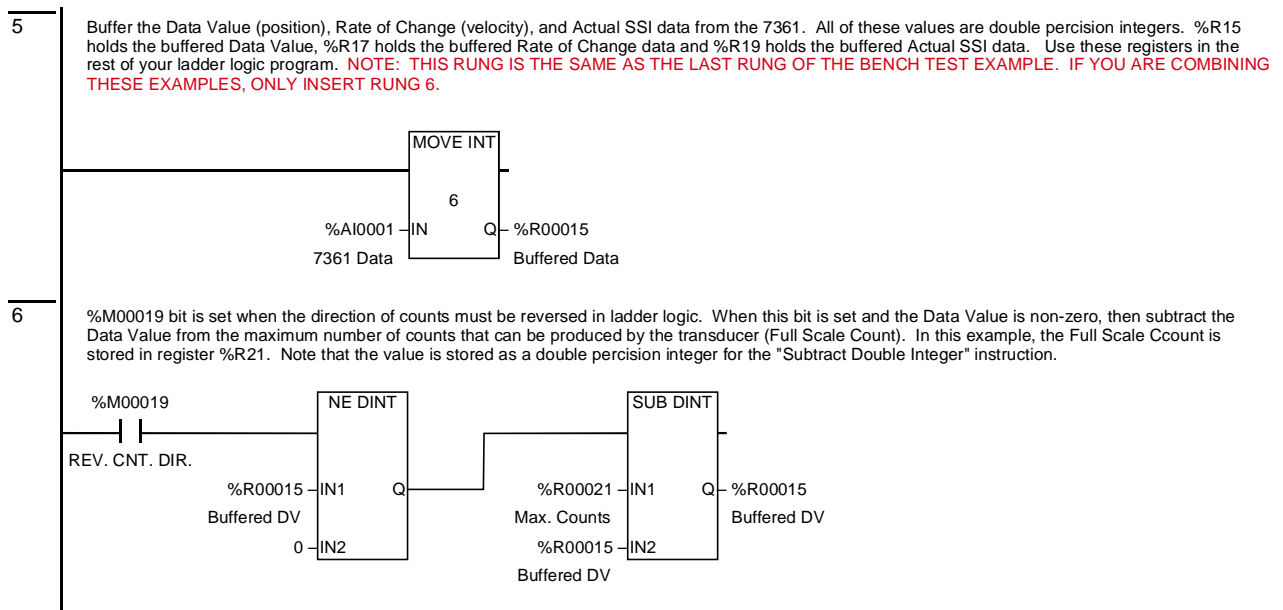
5

Buffer the Data Value (position), Rate of Change (velocity), and Actual SSI data from the 7361. All of these values are double percision integers. %R15 holds the buffered Data Value, %R17 holds the buffered Rate of Change data and %R19 holds the buffered Actual SSI data. Use these registers in the rest of your ladder logic program. NOTE: THIS RUNG IS THE SAME AS THE LAST RUNG OF THE BENCH TEST EXAMPLE. IF YOU ARE COMBINING THESE EXAMPLES, ONLY INSERT RUNG 6.

MOVE INT
6
%AI0001 IN Q %R00015
7361 Data Buffered Data

6

%M00019 bit is set when the direction of counts must be reversed in ladder logic. When this bit is set and the Data Value is non-zero, then subtract the Data Value from the maximum number of counts that can be produced by the transducer (Full Scale Count). In this example, the Full Scale Ccount is stored in register %R21. Note that the value is stored as a double percision integer for the "Subtract Double Integer" instruction.

%M00019
REV. CNT. DIR.

NE DINT
%R00015 IN1 Q
Buffered DV
0 IN2

SUB DINT
%R00021 IN1 Q %R00015
Max. Counts Buffered DV
%R00015 IN2
Buffered DV